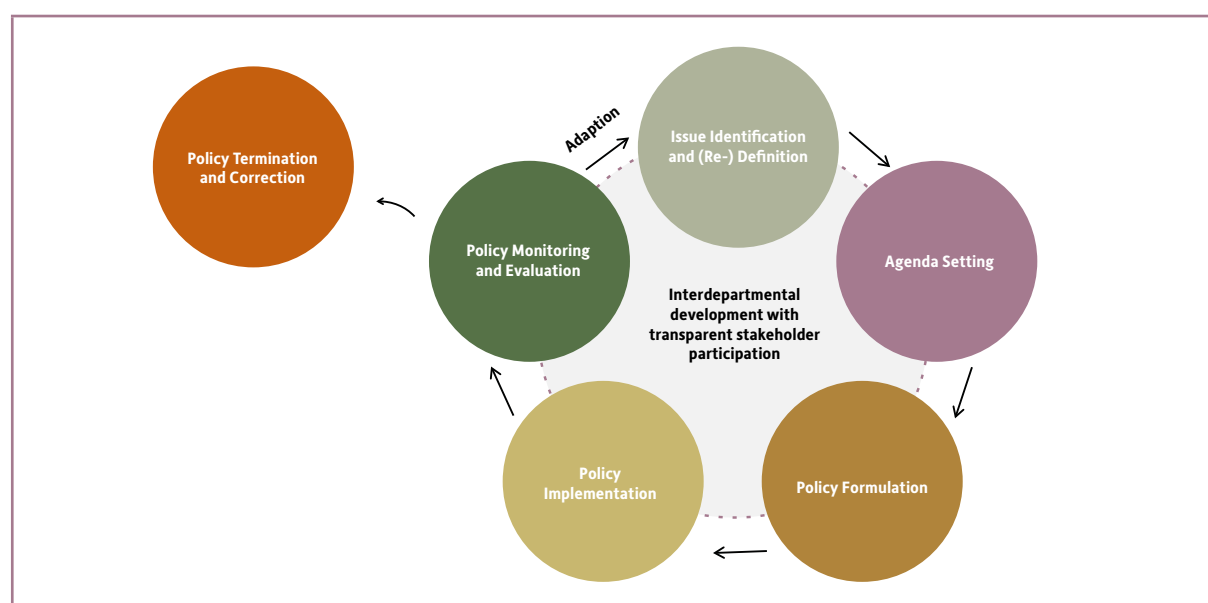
Policy Termination and Correction

Adaption

Issue Identification and (Re-) Definition

Agenda Setting

Policy Monitoring and Evaluation

Interdepartmental development with transparent stakeholder participation

Policy Formulation

Policy Implementation